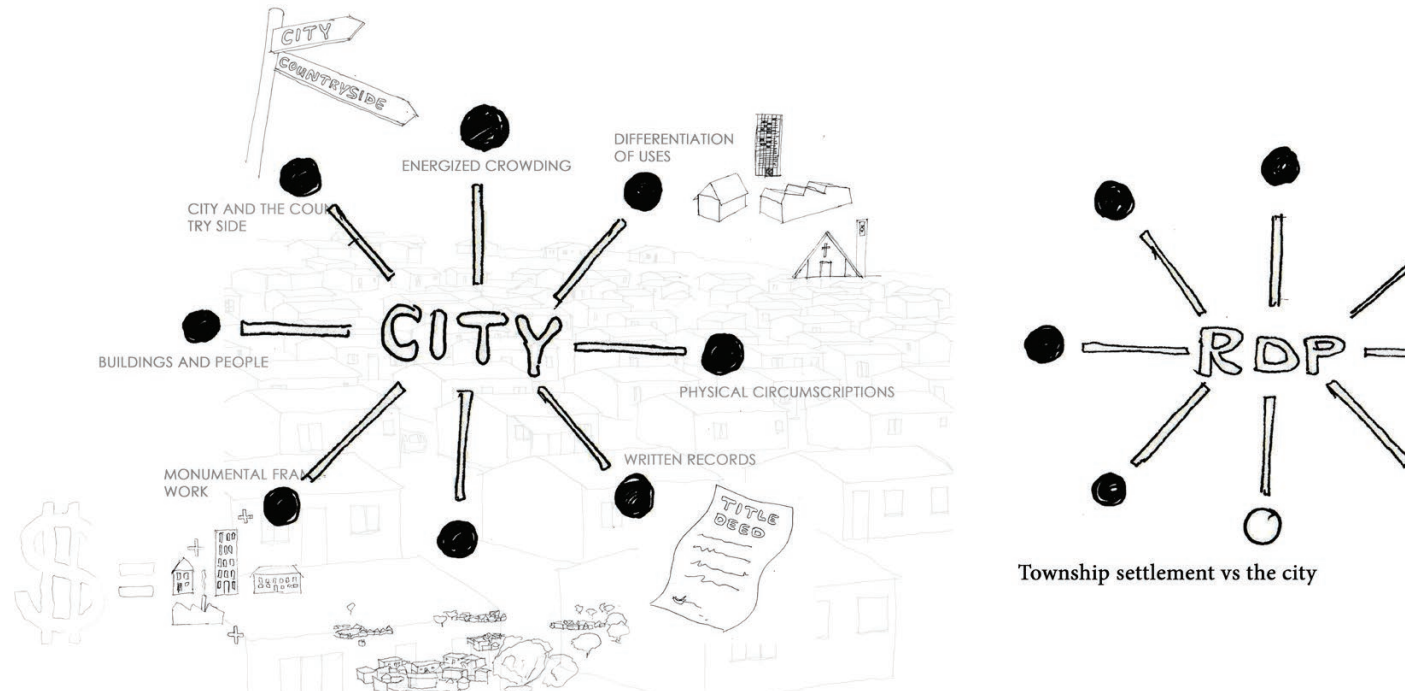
CITY
COUNTRYSIDE

ENERGIZED CROWDING

DIFFERENTIATION OF USES

CITY AND THE COUN TRY SIDE

BUILDINGS AND PEOPLE

CITY

PHYSICAL CIRCUMSCRIPTIONS

WRITTEN RECORDS

MONUMENTAL FRAME WORK

TITLE DEED

$ =

RDP

Township settlement vs the city